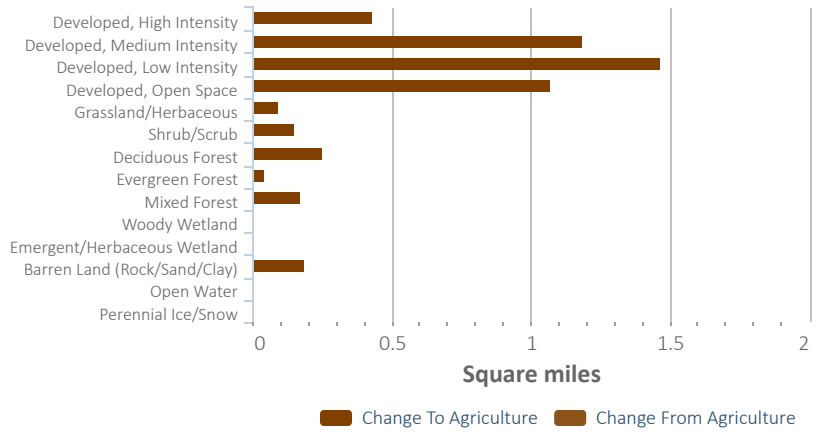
Developed, High Intensity
Developed, Medium Intensity
Developed, Low Intensity
Developed, Open Space
Grassland/Herbaceous
Shrub/Scrub
Deciduous Forest
Evergreen Forest
Mixed Forest
Woody Wetland
Emergent/Herbaceous Wetland
Barren Land (Rock/Sand/Clay)
Open Water
Perennial Ice/Snow

0
0.5
1
1.5
2

Square miles

Change To Agriculture
Change From Agriculture